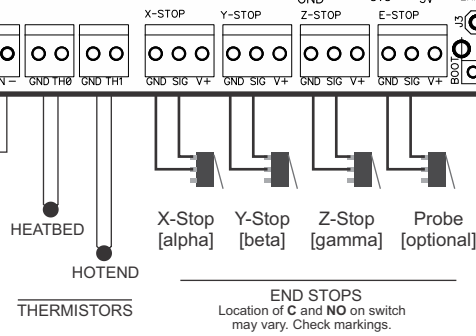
X-STOP Y-STOP Z-STOP E-STOP

GND 5V

J3

BOOT

N − GND TH0 GND TH1 GND SIG V+ GND SIG V+ GND SIG V+ GND SIG V+

HEATBED

HOTEND

THERMISTORS

X-Stop [alpha]

Y-Stop [beta]

Z-Stop [gamma]

Probe [optional]

END STOPS
Location of **C** and **NO** on switch may vary. Check markings.